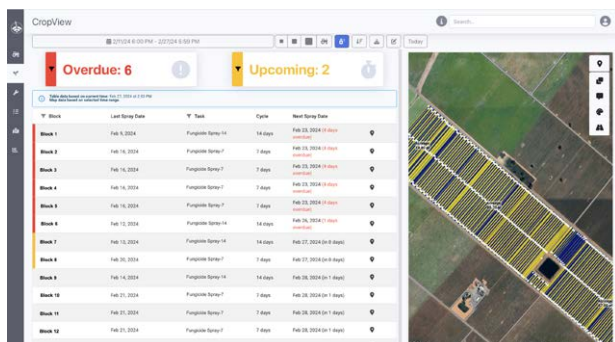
CropView

Search...

2/7/2024 6:00 PM - 2/27/2024 5:50 PM

Today

Overdue: 6

Upcoming: 2

Table data based on current time: Feb 27, 2024 at 2:33 PM
Map data based on selected time range.

| Block | Last Spray Date | Task | Cycle | Next Spray Date |
|---|---|---|---|---|
| Block 1 | Feb 9, 2024 | Fungicide Spray-14 | 14 days | Feb 23, 2024 (4 days overdue) |
| Block 2 | Feb 16, 2024 | Fungicide Spray-7 | 7 days | Feb 23, 2024 (4 days overdue) |
| Block 3 | Feb 16, 2024 | Fungicide Spray-7 | 7 days | Feb 23, 2024 (4 days overdue) |
| Block 4 | Feb 16, 2024 | Fungicide Spray-7 | 7 days | Feb 23, 2024 (4 days overdue) |
| Block 5 | Feb 16, 2024 | Fungicide Spray-7 | 7 days | Feb 23, 2024 (4 days overdue) |
| Block 6 | Feb 12, 2024 | Fungicide Spray-14 | 14 days | Feb 26, 2024 (1 days overdue) |
| Block 7 | Feb 13, 2024 | Fungicide Spray-14 | 14 days | Feb 27, 2024 (in 0 days) |
| Block 8 | Feb 20, 2024 | Fungicide Spray-7 | 7 days | Feb 27, 2024 (in 0 days) |
| Block 9 | Feb 14, 2024 | Fungicide Spray-14 | 14 days | Feb 28, 2024 (in 1 days) |
| Block 10 | Feb 21, 2024 | Fungicide Spray-7 | 7 days | Feb 28, 2024 (in 1 days) |
| Block 11 | Feb 21, 2024 | Fungicide Spray-7 | 7 days | Feb 28, 2024 (in 1 days) |
| Block 12 | Feb 21, 2024 | Fungicide Spray-7 | 7 days | Feb 28, 2024 (in 1 days) |